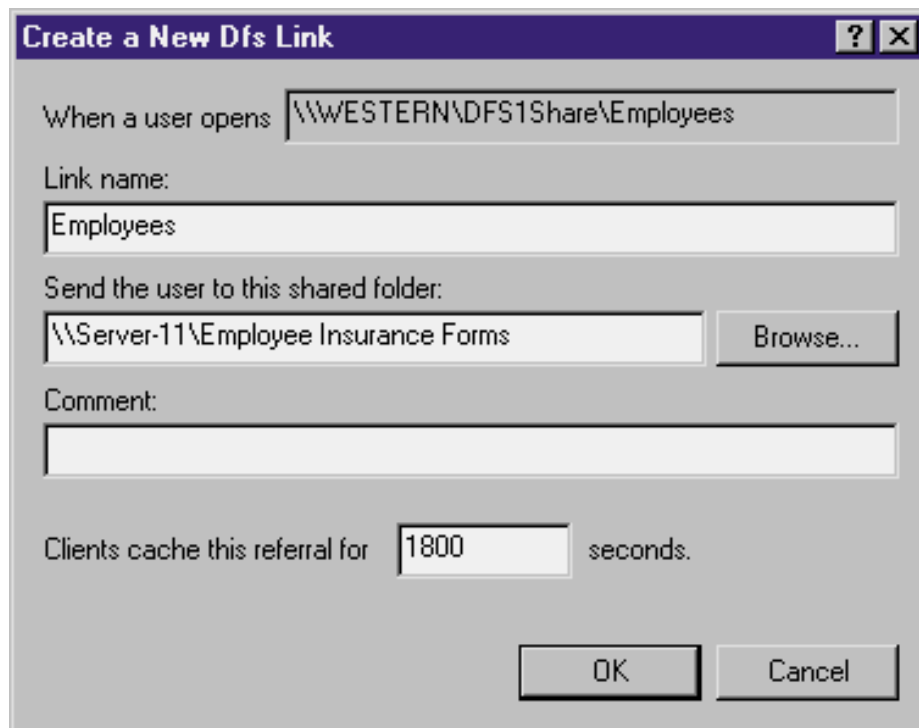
Create a New Dfs Link

?

When a user opens \\WESTERN\DFS1Share\Employees

Link name:

Employees

Send the user to this shared folder:

\\Server-11\Employee Insurance Forms

Browse...

Comment:

Clients cache this referral for 1800 seconds.

OK

Cancel